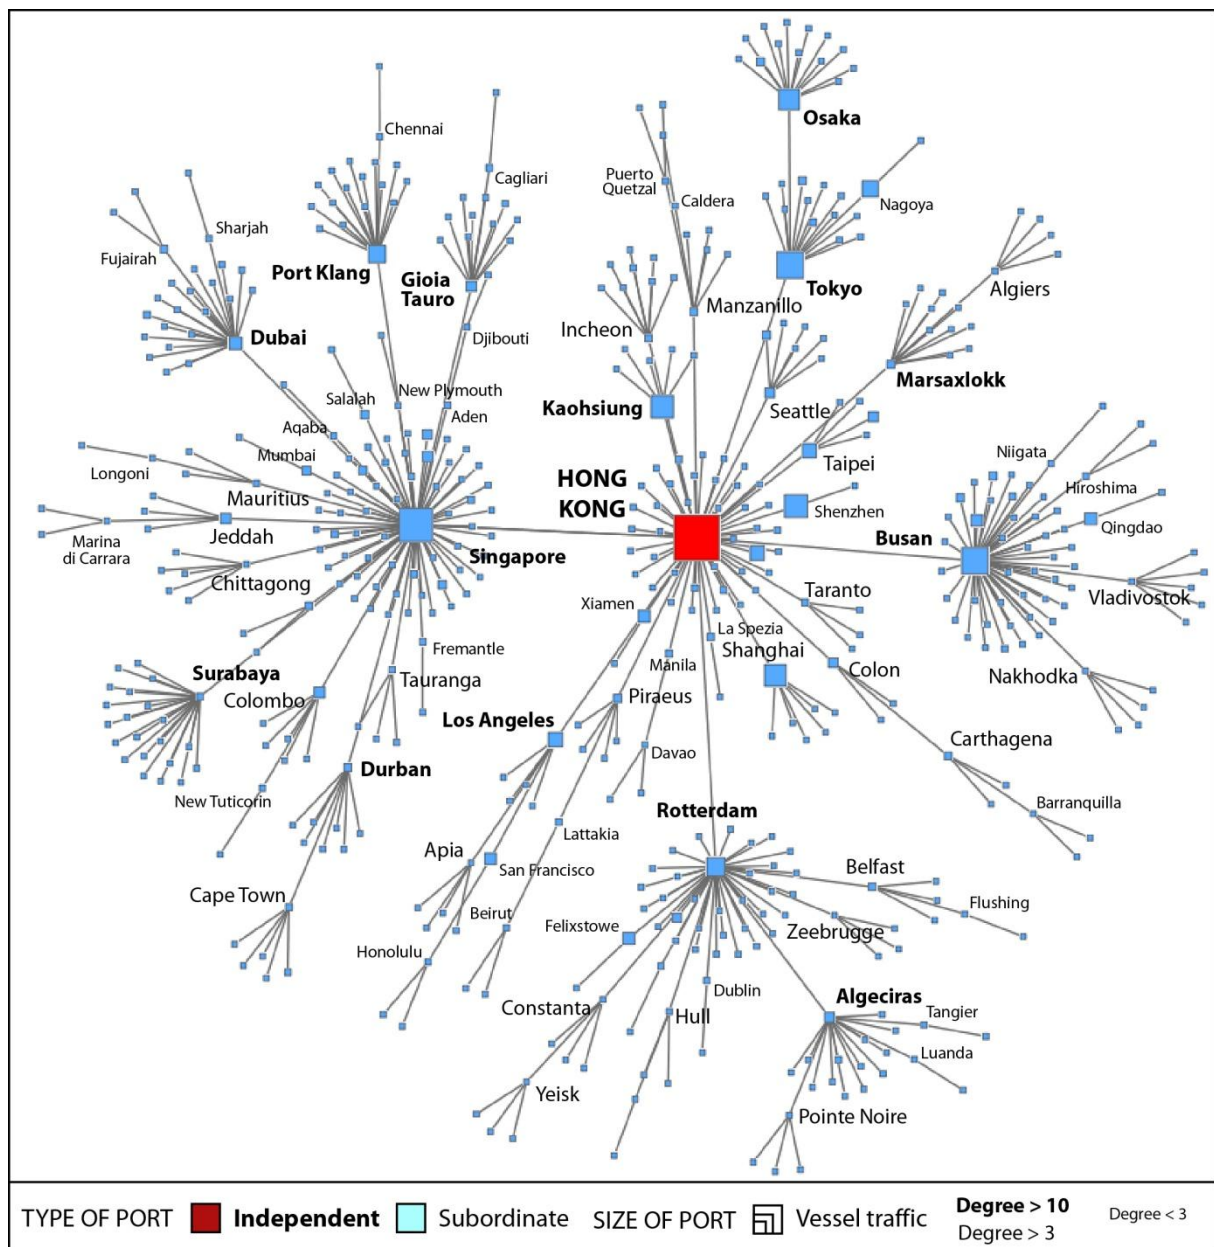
Osaka
Chennai
Puerto Quetzal
Caldera
Nagoya
Cagliari
Sharjah
Fujairah
Port Klang
Gioia Tauro
Tokyo
Algiers
Manzanillo
Incheon
Dubai
Djibouti
Marsaxlokk
New Plymouth
Salalah
Aden
Kaohsiung
Seattle
Aqaba
Mumbai
Taipei
Longoni
Niigata
Mauritius
HONG KONG
Hiroshima
Shenzhen
Qingdao
Marina di Carrara
Jeddah
Busan
Singapore
Chittagong
Vladivostok
Taranto
Xiamen
La Spezia
Fremantle
Shanghai
Manila
Surabaya
Colon
Nakhodka
Tauranga
Colombo
Piraeus
Los Angeles
Carthagena
Davao
Durban
Barranquilla
New Tuticorin
Rotterdam
Lattakia
Apia
Belfast
San Francisco
Cape Town
Flushing
Felixstowe
Beirut
Zeebrugge
Honolulu
Dublin
Algeciras
Constanta
Tangier
Hull
Luanda
Yeisk
Pointe Noire

TYPE OF PORT Independent Subordinate SIZE OF PORT Vessel traffic Degree > 10 Degree > 3 Degree < 3